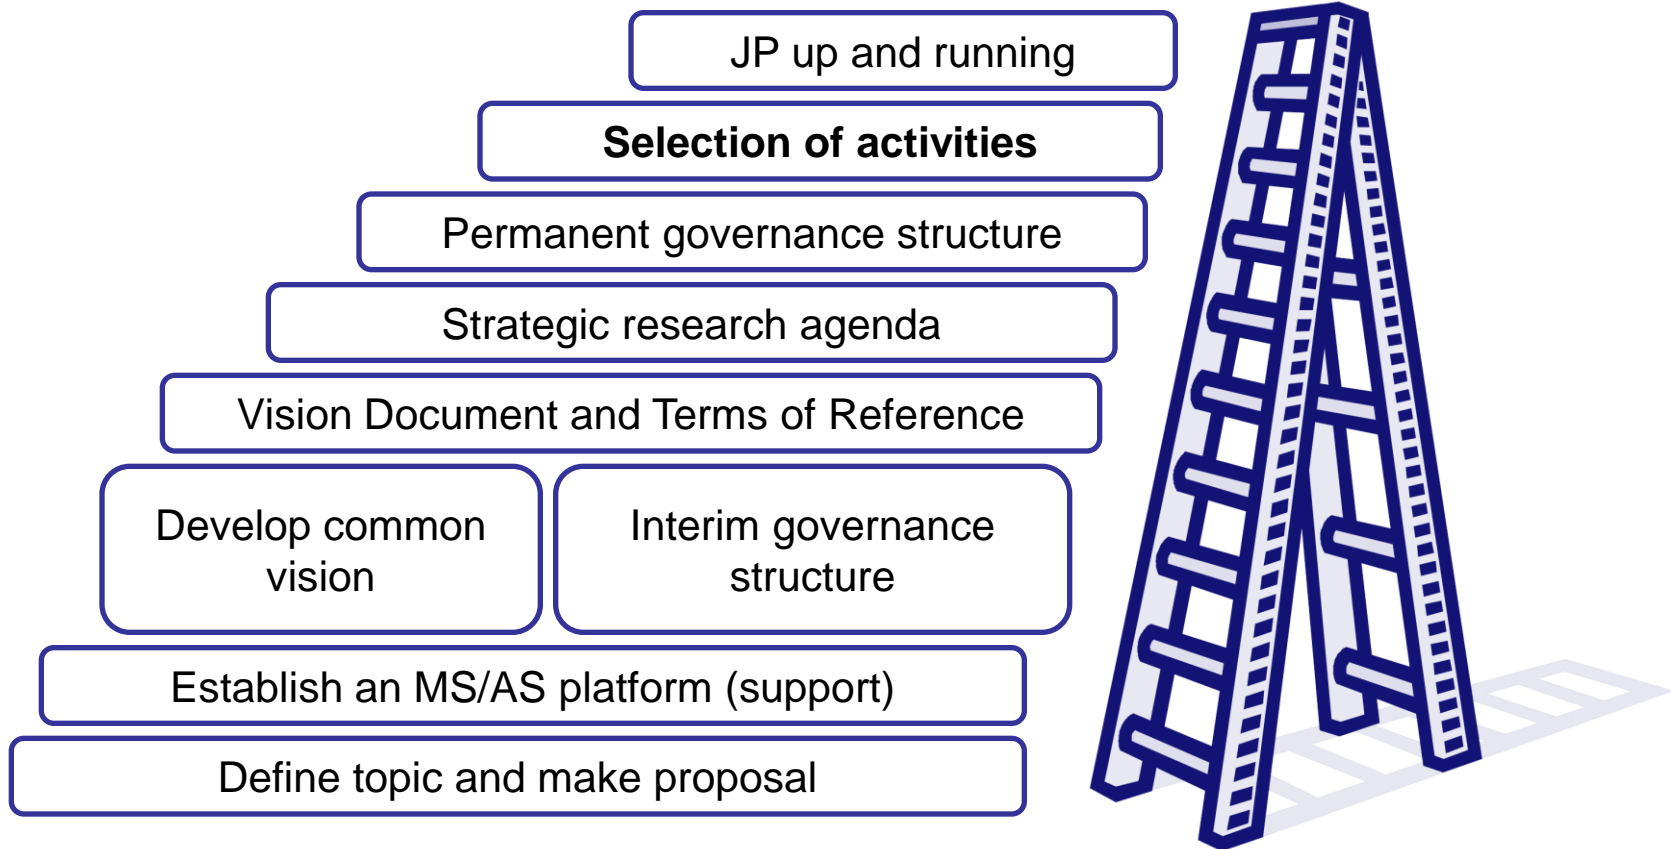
JP up and running

Selection of activities

Permanent governance structure

Strategic research agenda

Vision Document and Terms of Reference

Develop common vision

Interim governance structure

Establish an MS/AS platform (support)

Define topic and make proposal